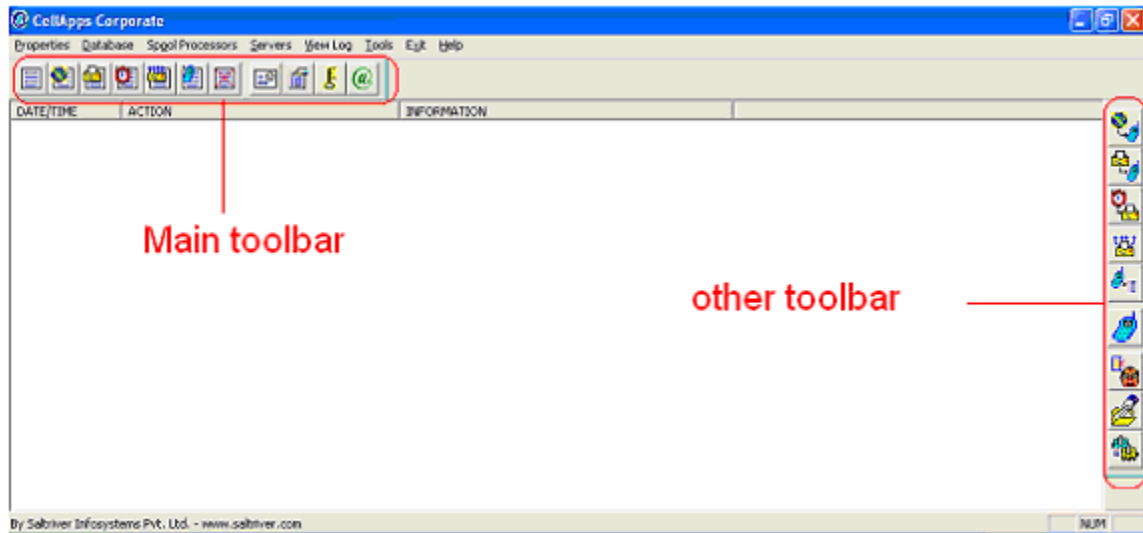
CellApps Corporate

Properties Database Spool Processors Servers View Log Tools Exit Help

| DATE/TIME | ACTION | INFORMATION |
|---|---|---|

Main toolbar

other toolbar

By Saltriver Infosystems Pvt. Ltd. - www.saltriver.com

NUM